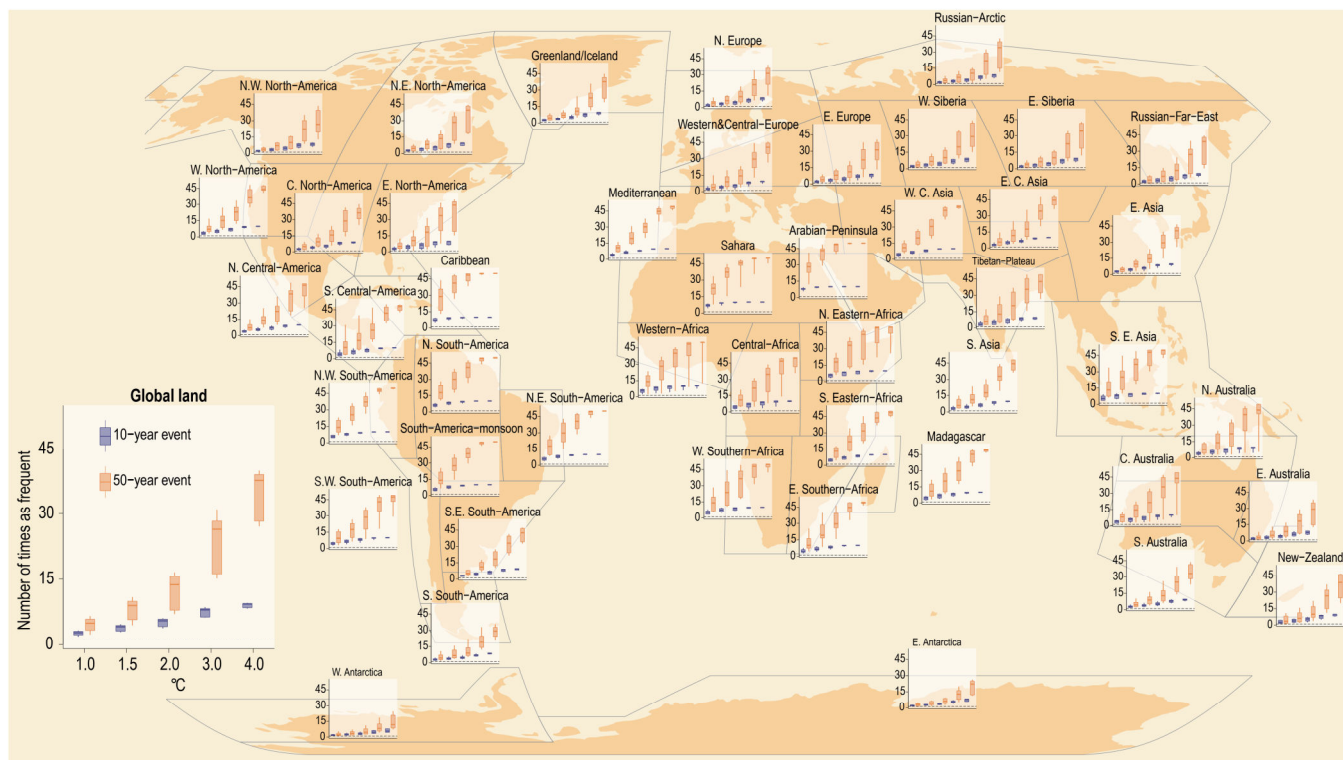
Russian-Arctic
45
30
15
0

N. Europe
45
30
15
0

Greenland/Iceland
45
30
15
0

N.W. North-America
45
30
15
0

N.E. North-America
45
30
15
0

Western&Central-Europe
45
30
15
0

E. Europe
45
30
15
0

W. Siberia
45
30
15
0

E. Siberia
45
30
15
0

Russian-Far-East
45
30
15
0

W. North-America
45
30
15
0

C. North-America
45
30
15
0

E. North-America
45
30
15
0

Mediterranean
45
30
15
0

W. C. Asia
45
30
15
0

E. C. Asia
45
30
15
0

E. Asia
45
30
15
0

Sahara
45
30
15
0

Arabian-Peninsula
45
30
15
0

Tibetan-Plateau
45
30
15
0

N. Central-America
45
30
15
0

Caribbean
45
30
15
0

S. Central-America
45
30
15
0

Western-Africa
45
30
15
0

Central-Africa
45
30
15
0

N. Eastern-Africa
45
30
15
0

S. E. Asia
45
30
15
0

S. Asia
45
30
15
0

Global land

10-year event

50-year event

Number of times as frequent
45
30
15
0
1.0 1.5 2.0 3.0 4.0
°C

N. South-America
45
30
15
0

N.W. South-America
45
30
15
0

N.E. South-America
45
30
15
0

South-America-monsoon
45
30
15
0

S. Eastern-Africa
45
30
15
0

N. Australia
45
30
15
0

W. Southern-Africa
45
30
15
0

Madagascar
45
30
15
0

S.W. South-America
45
30
15
0

S.E. South-America
45
30
15
0

E. Southern-Africa
45
30
15
0

C. Australia
45
30
15
0

E. Australia
45
30
15
0

S. Australia
45
30
15
0

New-Zealand
45
30
15
0

S. South-America
45
30
15
0

W. Antarctica
45
30
15
0

E. Antarctica
45
30
15
0